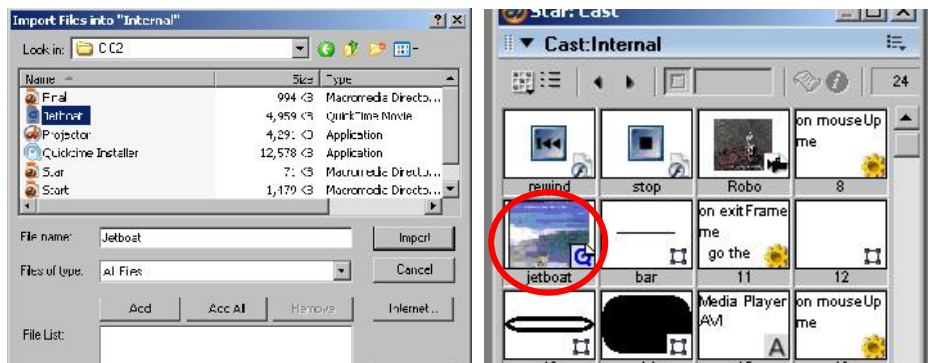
Import Files into "Internal"

? X

Look in: CC2

| Name | Size | Type |
|---|---|---|
| Final | 994 KB | Macromedia Directo... |
| Jetboat | 4,959 KB | QuickTime Movie |
| Projector | 4,291 KB | Application |
| Quicktime Installer | 12,578 KB | Application |
| Star | 7 KB | Macromedia Directo... |
| Start | 1,479 KB | Macromedia Directo... |

File name: Jetboat

Import

Files of type: All Files

Cancel

Add

Add All

Remove

Internet...

File List:

Star: Cast

Cast:Internal

24

rewind

stop

Robo

on mouseUp me

8

jetboat

bar

on exitFrame me go the

11

12

Media Player AM

on mouseUp me